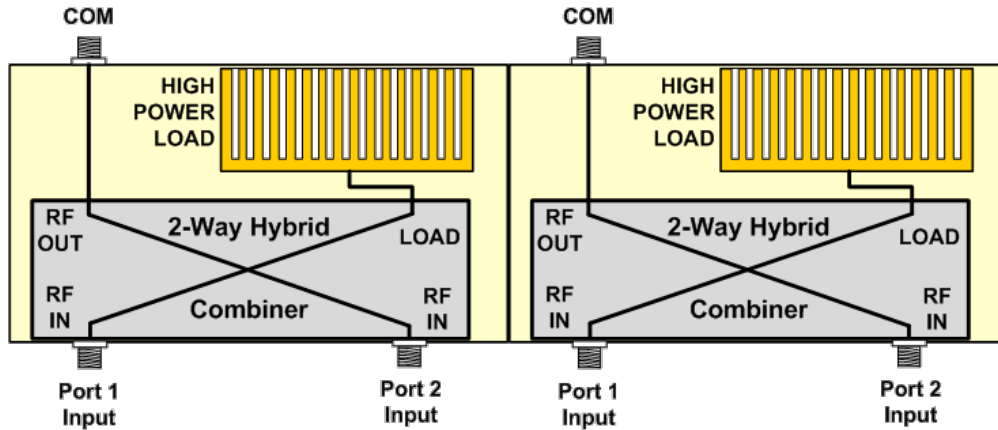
COM

HIGH POWER LOAD

RF OUT

2-Way Hybrid

LOAD

RF IN

Combiner

RF IN

Port 1 Input

Port 2 Input

COM

HIGH POWER LOAD

RF OUT

2-Way Hybrid

LOAD

RF IN

Combiner

RF IN

Port 1 Input

Port 2 Input